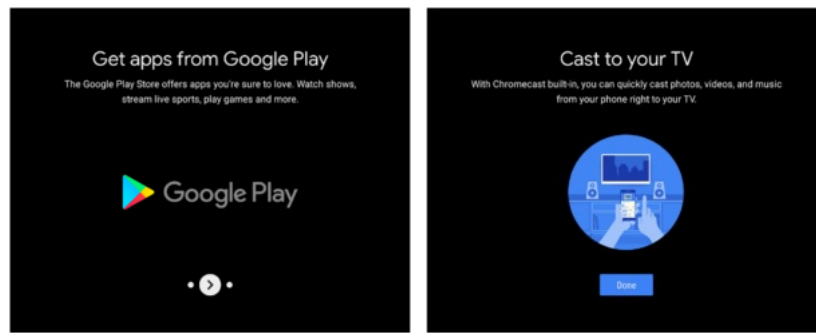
Get apps from Google Play

The Google Play Store offers apps you're sure to love. Watch shows, stream live sports, play games and more.

Google Play

Cast to your TV

With Chromecast built-in, you can quickly cast photos, videos, and music from your phone right to your TV.

Done